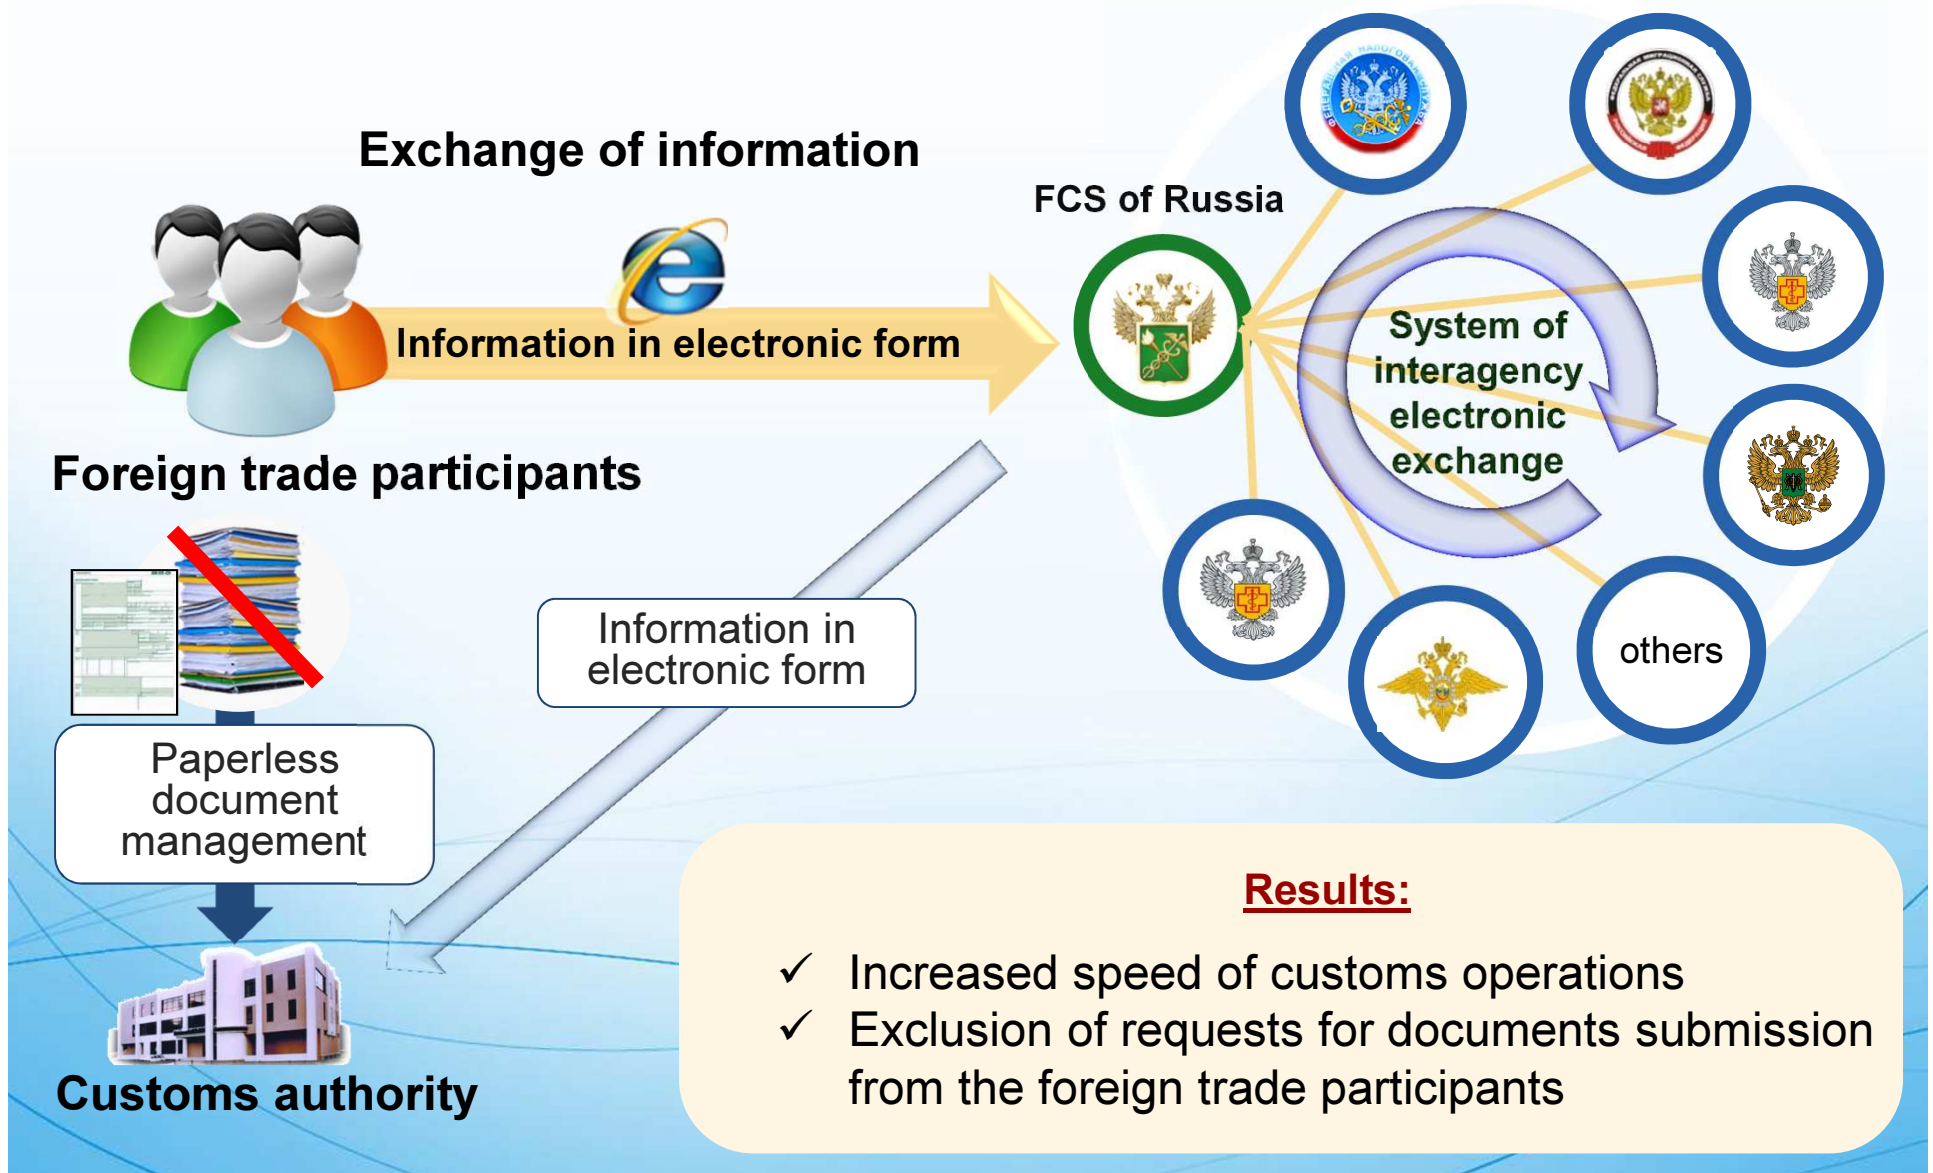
Exchange of information

Information in electronic form

FCS of Russia

System of interagency electronic exchange

Foreign trade participants

Information in electronic form

others

Paperless document management

Customs authority

Results:

✓ Increased speed of customs operations
✓ Exclusion of requests for documents submission from the foreign trade participants